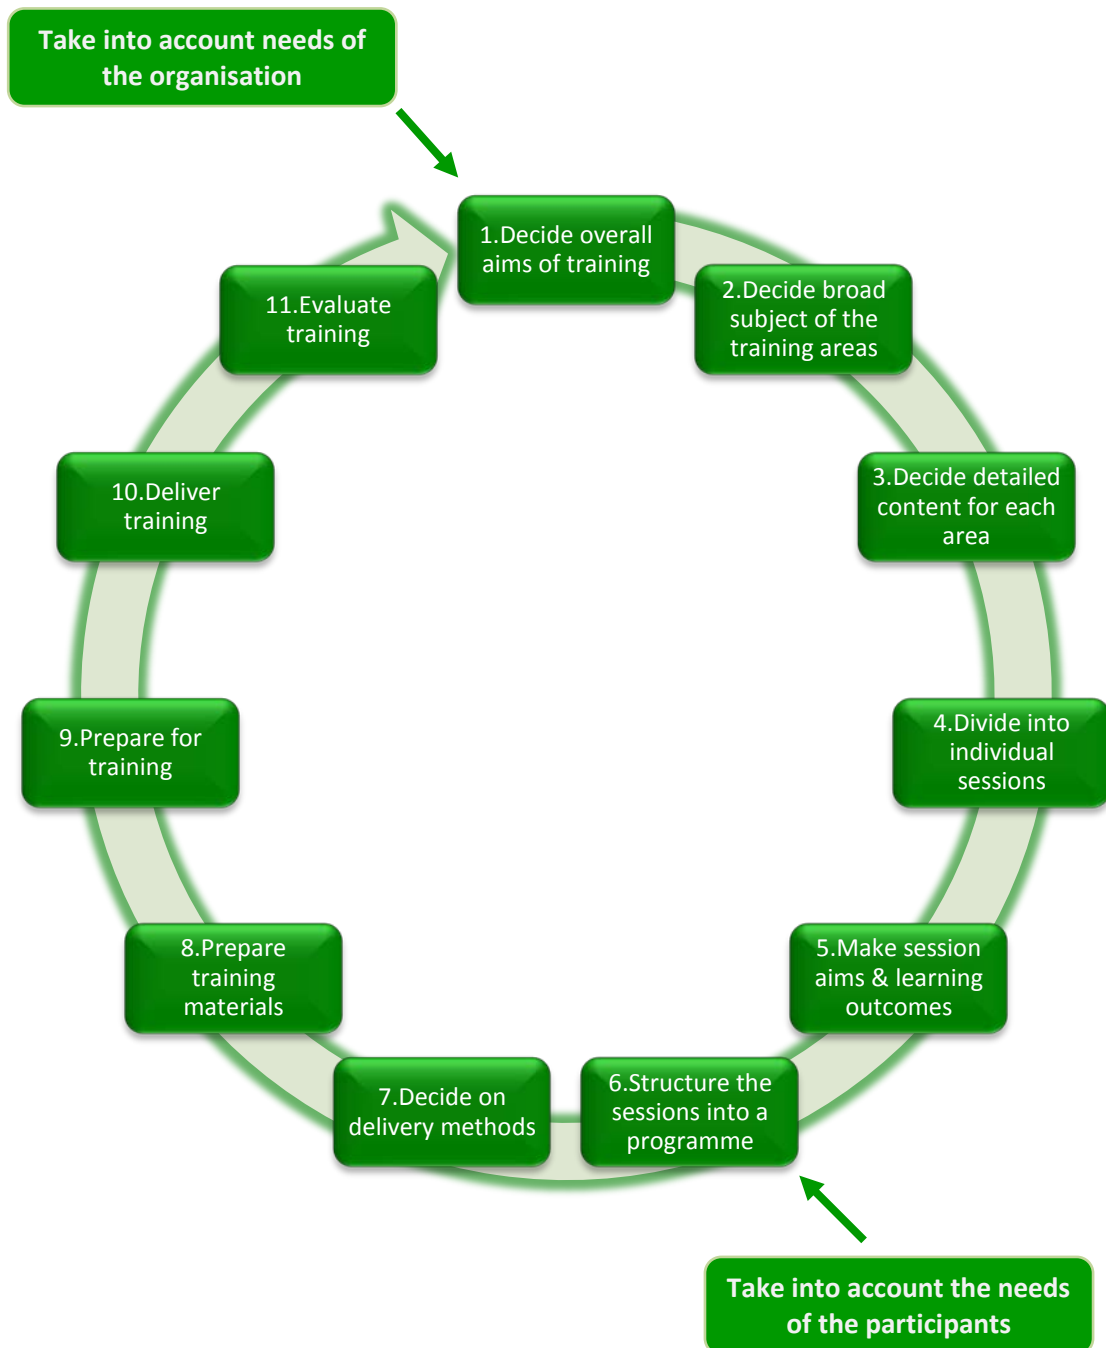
Take into account needs of the organisation

1.Decide overall aims of training

2.Decide broad subject of the training areas

3.Decide detailed content for each area

4.Divide into individual sessions

5.Make session aims & learning outcomes

6.Structure the sessions into a programme

7.Decide on delivery methods

8.Prepare training materials

9.Prepare for training

10.Deliver training

11.Evaluate training

Take into account the needs of the participants